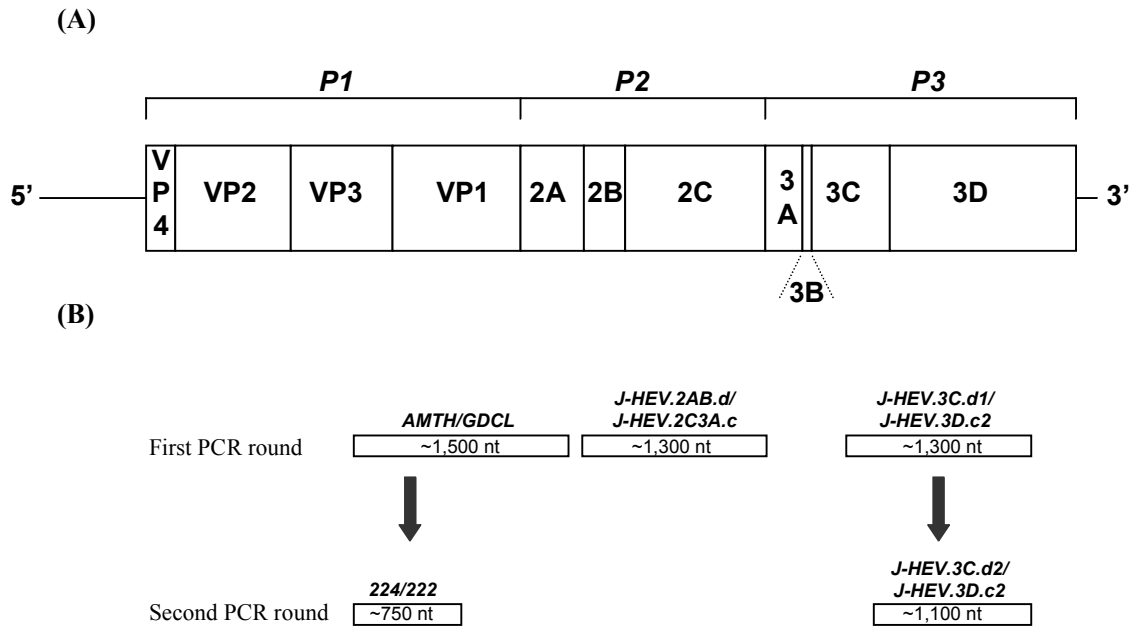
(A)

P1 P2 P3

5' VP4 VP2 VP3 VP1 2A 2B 2C 3A 3C 3D 3'

3B

(B)

AMTH/GDCL

J-HEV.2AB.d/ J-HEV.2C3A.c

J-HEV.3C.d1/ J-HEV.3D.c2

First PCR round ~1,500 nt ~1,300 nt ~1,300 nt

224/222

J-HEV.3C.d2/ J-HEV.3D.c2

Second PCR round ~750 nt ~1,100 nt